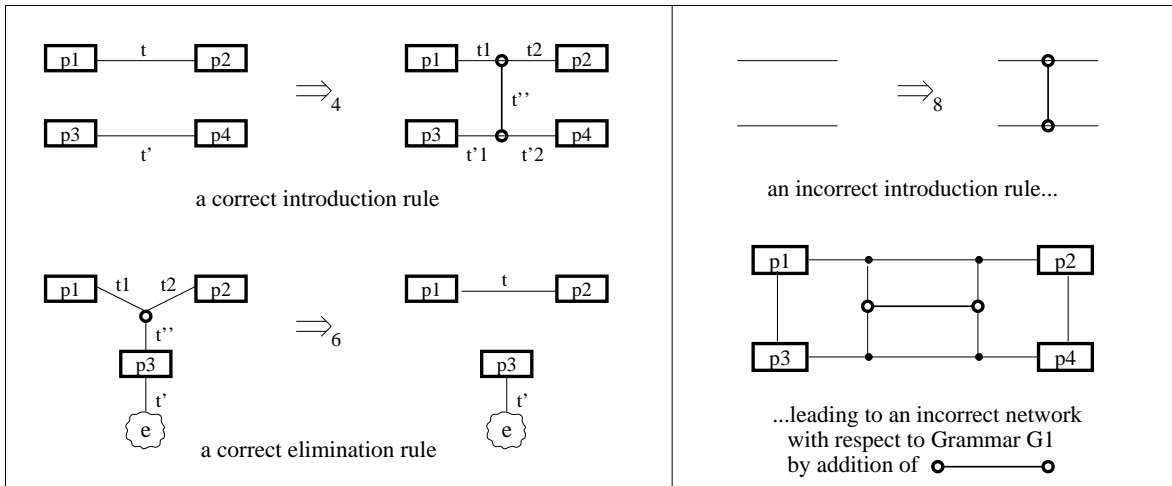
p1 t p2

p3 t' p4

$\Longrightarrow_4$

p1 t1 t2 p2

t''

p3 t'1 t'2 p4

a correct introduction rule

p1 t1 t2 p2

t''

p3

t'

e

$\Longrightarrow_6$

p1 t p2

p3

t'

e

a correct elimination rule

$\Longrightarrow_8$

an incorrect introduction rule...

p1 p2

p3 p4

...leading to an incorrect network with respect to Grammar G1 by addition of